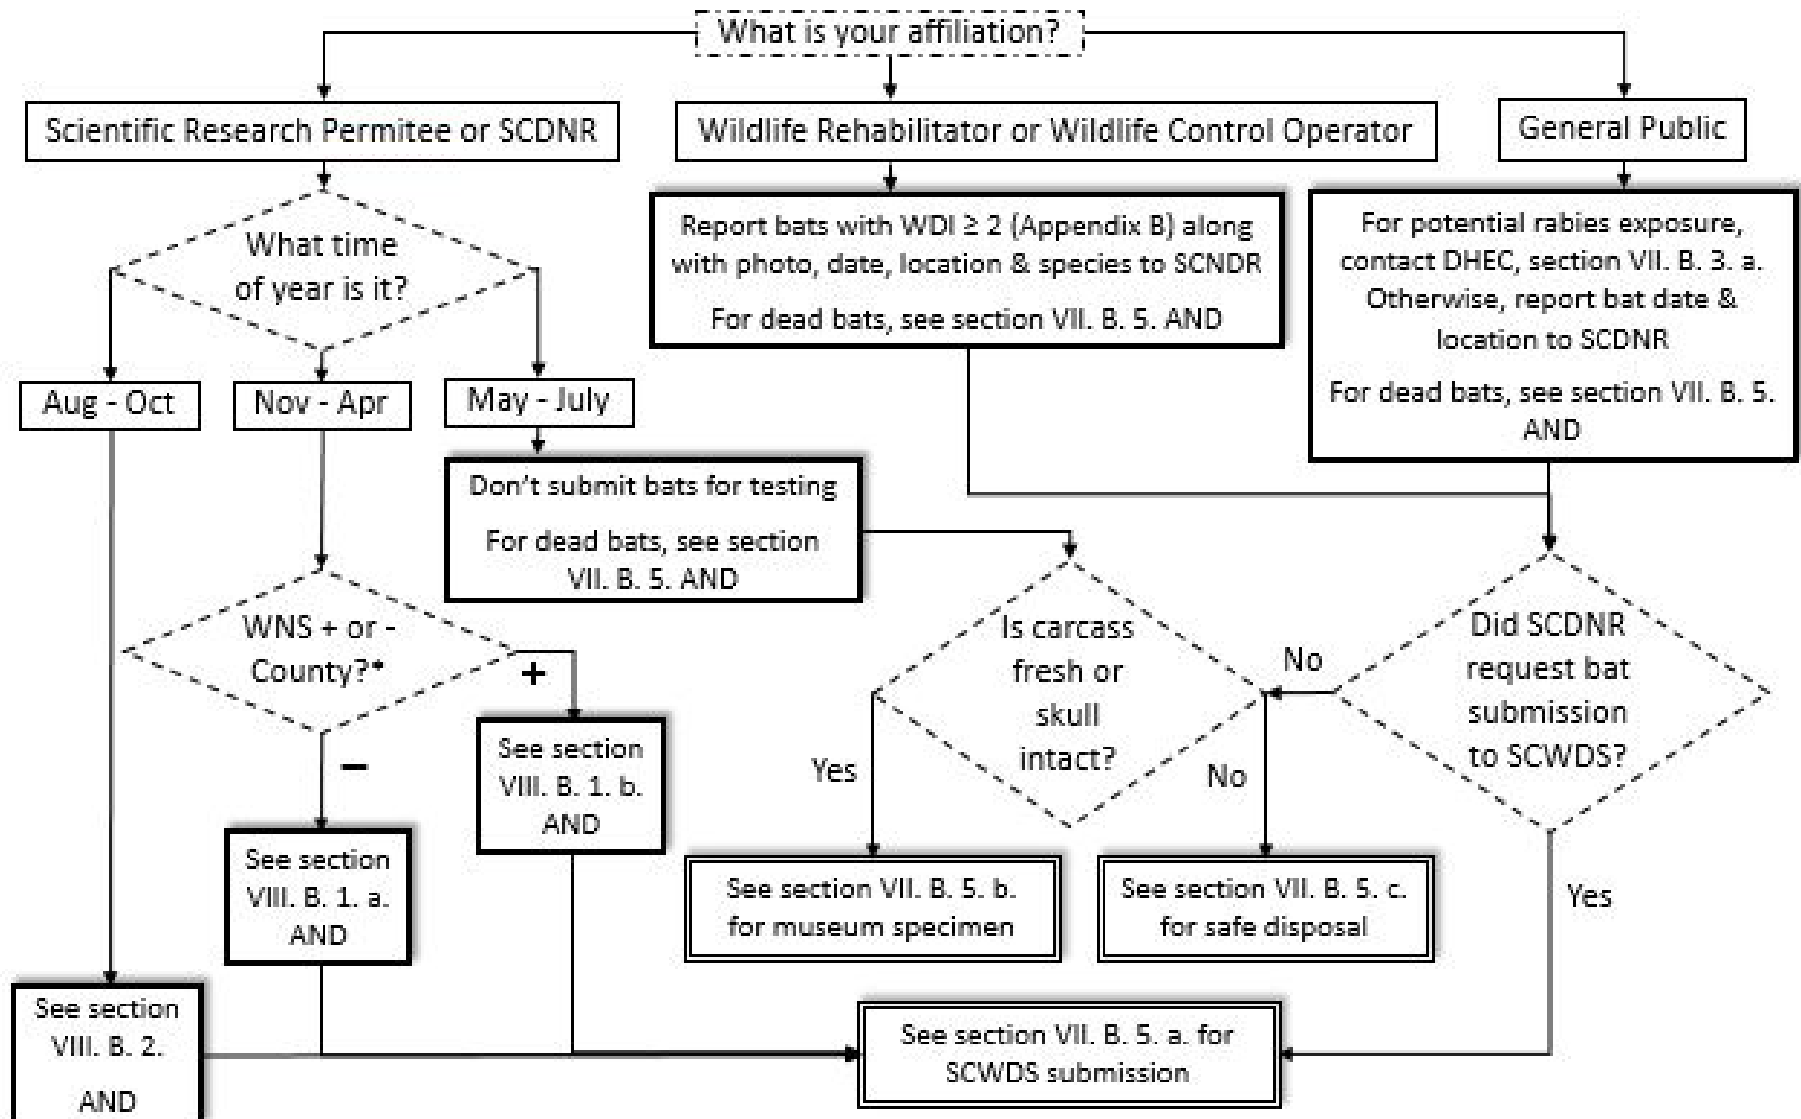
What is your affiliation?

Scientific Research Permitee or SCDNR

Wildlife Rehabilitator or Wildlife Control Operator

General Public

What time of year is it?

Aug - Oct

Nov - Apr

May - July

Report bats with WDI ≥ 2 (Appendix B) along with photo, date, location & species to SCNDR

For dead bats, see section VII. B. 5. AND

For potential rabies exposure, contact DHEC, section VII. B. 3. a. Otherwise, report bat date & location to SCDNR

For dead bats, see section VII. B. 5. AND

Don't submit bats for testing

For dead bats, see section VII. B. 5. AND

WNS + or - County?*

+

−

See section VIII. B. 1. b. AND

See section VIII. B. 1. a. AND

Is carcass fresh or skull intact?

Yes

No

No

Did SCDNR request bat submission to SCWDS?

Yes

See section VII. B. 5. b. for museum specimen

See section VII. B. 5. c. for safe disposal

See section VIII. B. 2. AND

See section VII. B. 5. a. for SCWDS submission